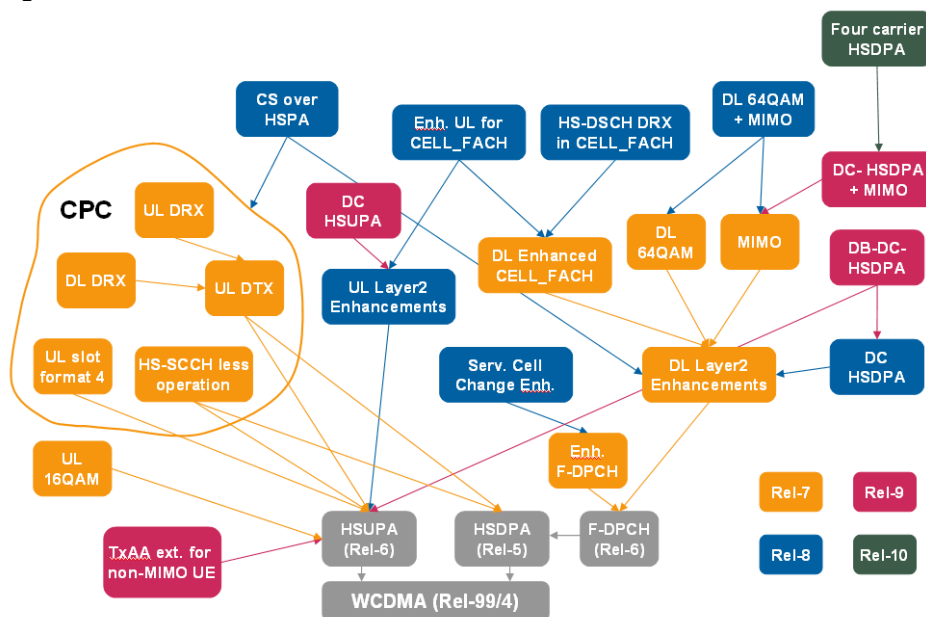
Four carrier HSDPA

CS over HSPA

Enh. UL for CELL_FACH

HS-DSCH DRX in CELL_FACH

DL 64QAM + MIMO

DC- HSDPA + MIMO

CPC

UL DRX

DC HSUPA

DL Enhanced CELL_FACH

DL 64QAM

MIMO

DB-DC-HSDPA

DL DRX

UL DTX

UL Layer2 Enhancements

UL slot format 4

HS-SCCH less operation

Serv. Cell Change Enh.

DL Layer2 Enhancements

DC HSDPA

UL 16QAM

Enh. F-DPCH

Rel-7

Rel-9

HSUPA (Rel-6)

HSDPA (Rel-5)

F-DPCH (Rel-6)

TxAA ext. for non-MIMO UE

Rel-8

Rel-10

WCDMA (Rel-99/4)